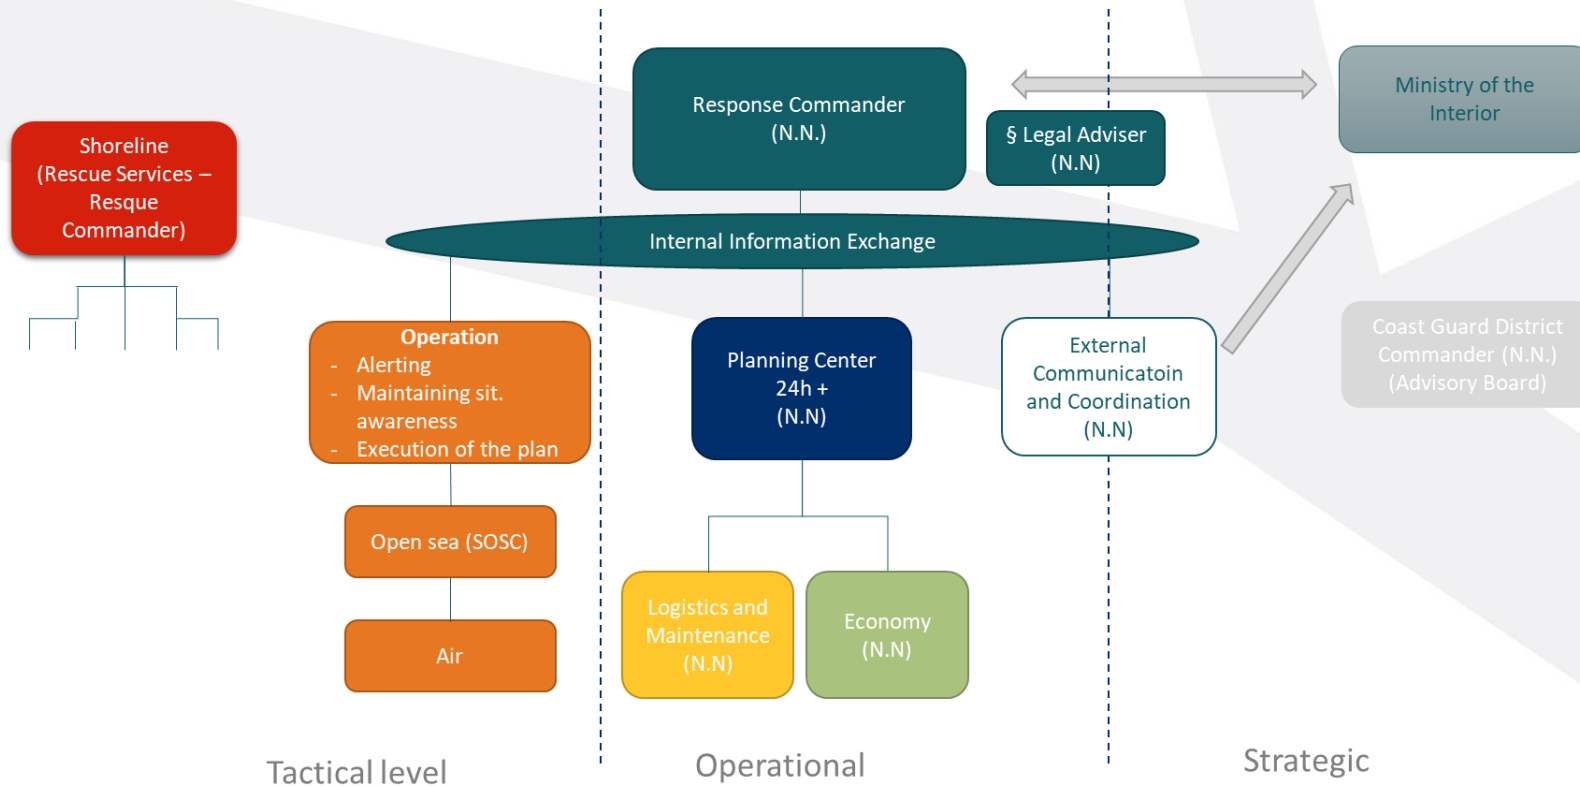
Response Commander
(N.N.)

§ Legal Adviser
(N.N)

Ministry of the Interior

Shoreline
(Rescue Services – Resque Commander)

Internal Information Exchange

Operation
- Alerting
- Maintaining sit. awareness
- Execution of the plan

Planning Center
24h +
(N.N)

External Communicatoin and Coordination
(N.N)

Coast Guard District Commander (N.N.)
(Advisory Board)

Open sea (SOSC)

Air

Logistics and Maintenance
(N.N)

Economy
(N.N)

Tactical level

Operational

Strategic